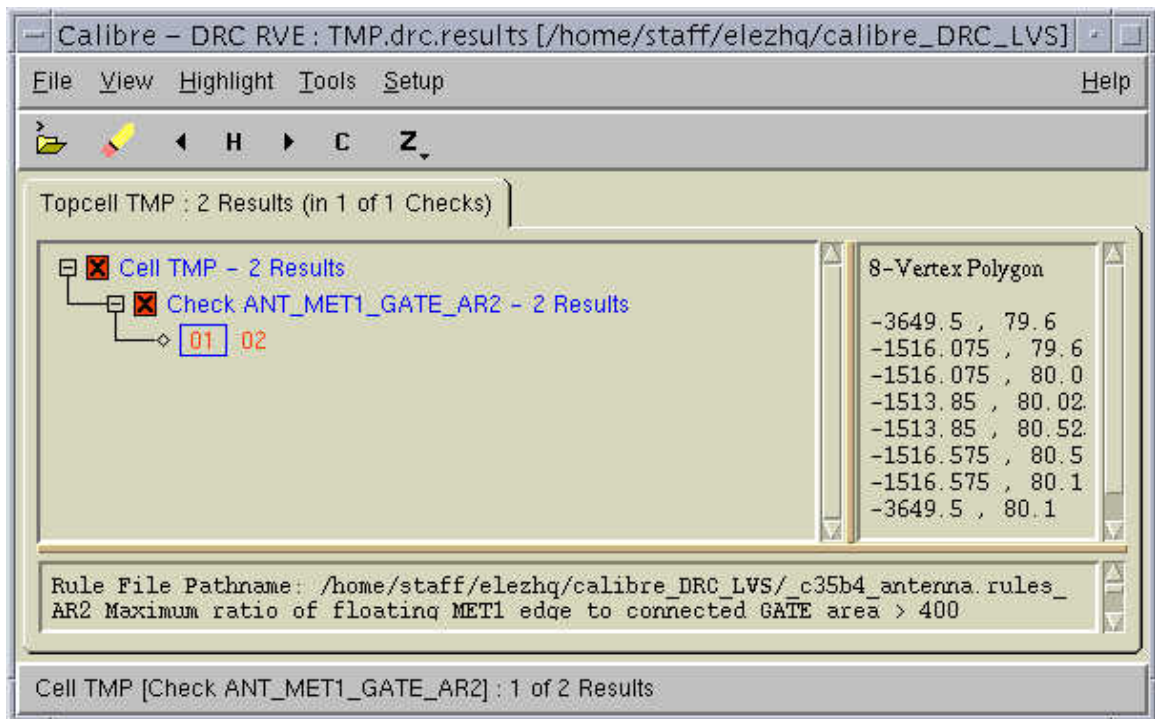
Calibre – DRC RVE : TMP.drc.results [/home/staff/elezhq/calibre_DRC_LVS]

File View Highlight Tools Setup Help

H C Z

Topcell TMP : 2 Results (in 1 of 1 Checks)

Cell TMP – 2 Results
Check ANT_MET1_GATE_AR2 – 2 Results
01 02

8-Vertex Polygon

-3649.5 , 79.6
-1516.075 , 79.6
-1516.075 , 80.0
-1513.85 , 80.02
-1513.85 , 80.52
-1516.575 , 80.5
-1516.575 , 80.1
-3649.5 , 80.1

Rule File Pathname: /home/staff/elezhq/calibre_DRC_LVS/_c35b4_antenna.rules_
AR2 Maximum ratio of floating MET1 edge to connected GATE area > 400

Cell TMP [Check ANT_MET1_GATE_AR2] : 1 of 2 Results